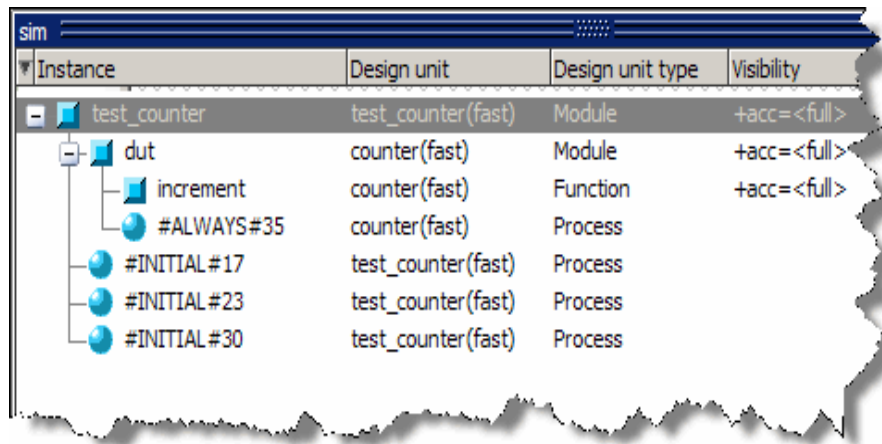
sim

| Instance | Design unit | Design unit type | Visibility |
|---|---|---|---|
| test_counter | test_counter(fast) | Module | +acc=<full> |
| dut | counter(fast) | Module | +acc=<full> |
| increment | counter(fast) | Function | +acc=<full> |
| #ALWAYS#35 | counter(fast) | Process | |
| #INITIAL#17 | test_counter(fast) | Process | |
| #INITIAL#23 | test_counter(fast) | Process | |
| #INITIAL#30 | test_counter(fast) | Process | |